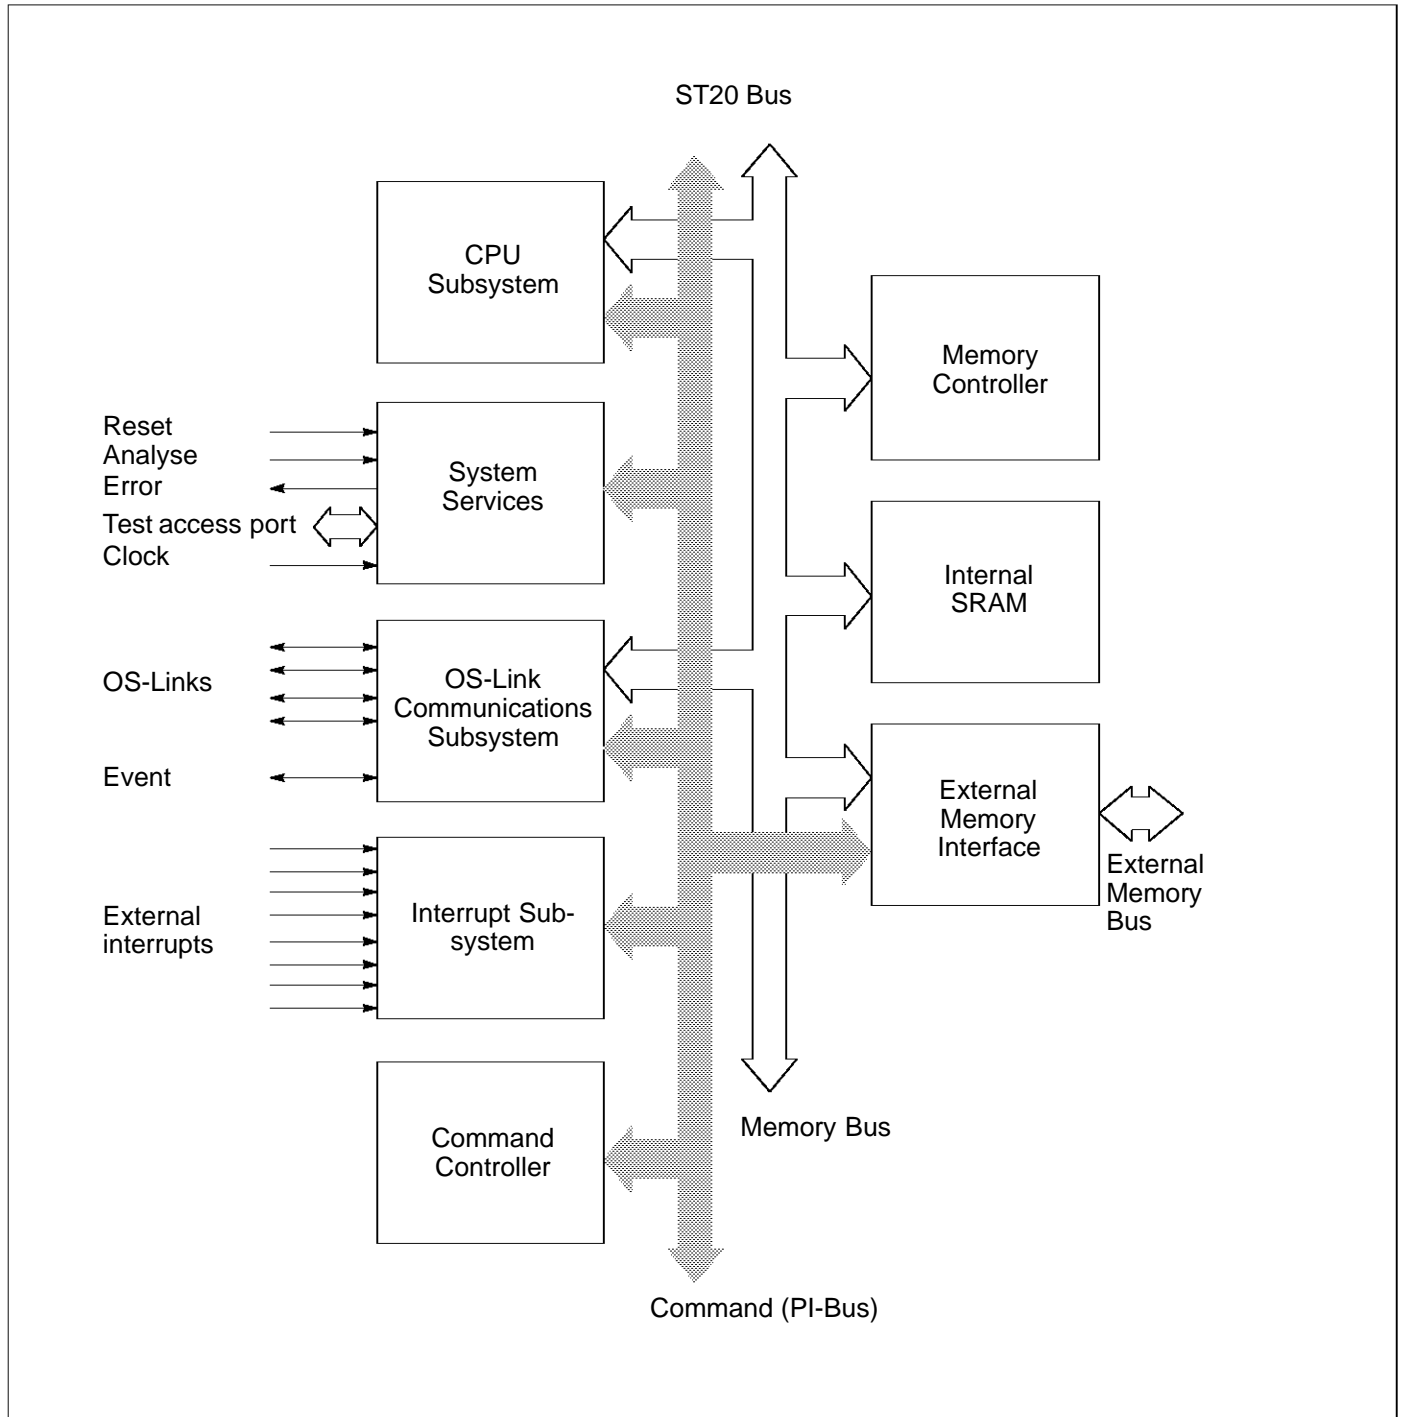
ST20 Bus

CPU Subsystem

Memory Controller

Reset
Analyse
Error
Test access port
Clock

System Services

Internal SRAM

OS-Links

OS-Link Communications Subsystem

Event

External Memory Interface

External Memory Bus

External interrupts

Interrupt Subsystem

Command Controller

Memory Bus

Command (PI-Bus)